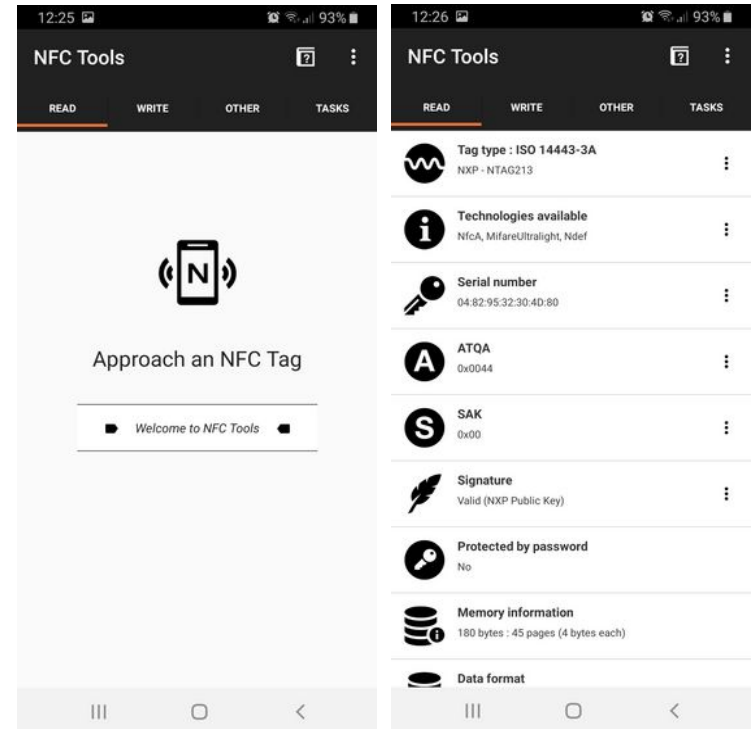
12:25 93%

NFC Tools

READ WRITE OTHER TASKS

N

Approach an NFC Tag

Welcome to NFC Tools

12:26 93%

NFC Tools

READ WRITE OTHER TASKS

Tag type : ISO 14443-3A
NXP - NTAG213

Technologies available
NfcA, MifareUltralight, Ndef

Serial number
04:82:95:32:30:4D:80

ATQA
0x0044

SAK
0x00

Signature
Valid (NXP Public Key)

Protected by password
No

Memory information
180 bytes : 45 pages (4 bytes each)

Data format